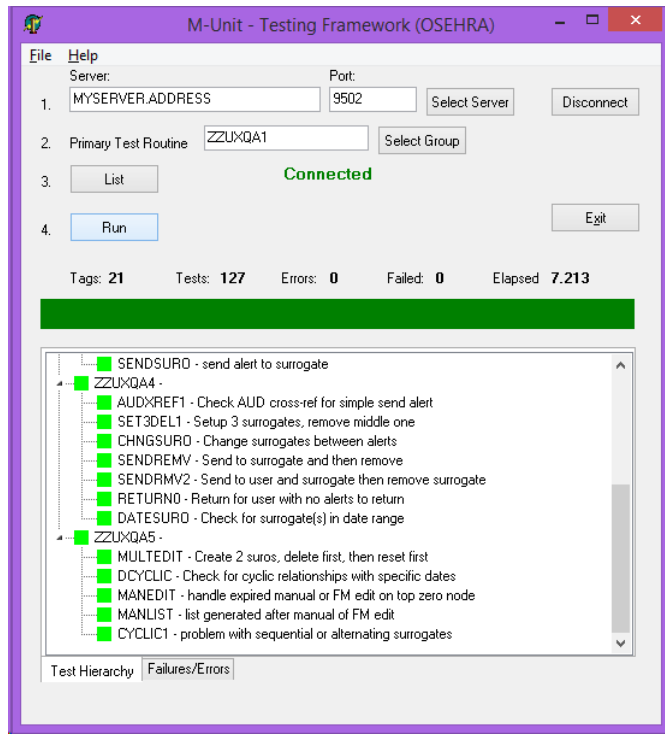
M-Unit - Testing Framework (OSEHRA)

File Help

Server: Port:

1. MYSERVER.ADDRESS 9502 Select Server Disconnect

2. Primary Test Routine ZZUXQA1 Select Group

3. List Connected

4. Run Exit

Tags: 21 Tests: 127 Errors: 0 Failed: 0 Elapsed 7.213

SENDSURO - send alert to surrogate
ZZUXQA4 -
AUDXREF1 - Check AUD cross-ref for simple send alert
SET3DEL1 - Setup 3 surrogates, remove middle one
CHNGSURO - Change surrogates between alerts
SENDREMV - Send to surrogate and then remove
SENDRMV2 - Send to user and surrogate then remove surrogate
RETURN0 - Return for user with no alerts to return
DATESURO - Check for surrogate(s) in date range
ZZUXQA5 -
MULTEDIT - Create 2 suros, delete first, then reset first
DCYCLIC - Check for cyclic relationships with specific dates
MANEDIT - handle expired manual or FM edit on top zero node
MANLIST - list generated after manual of FM edit
CYCLIC1 - problem with sequential or alternating surrogates

Test Hierarchy Failures/Errors